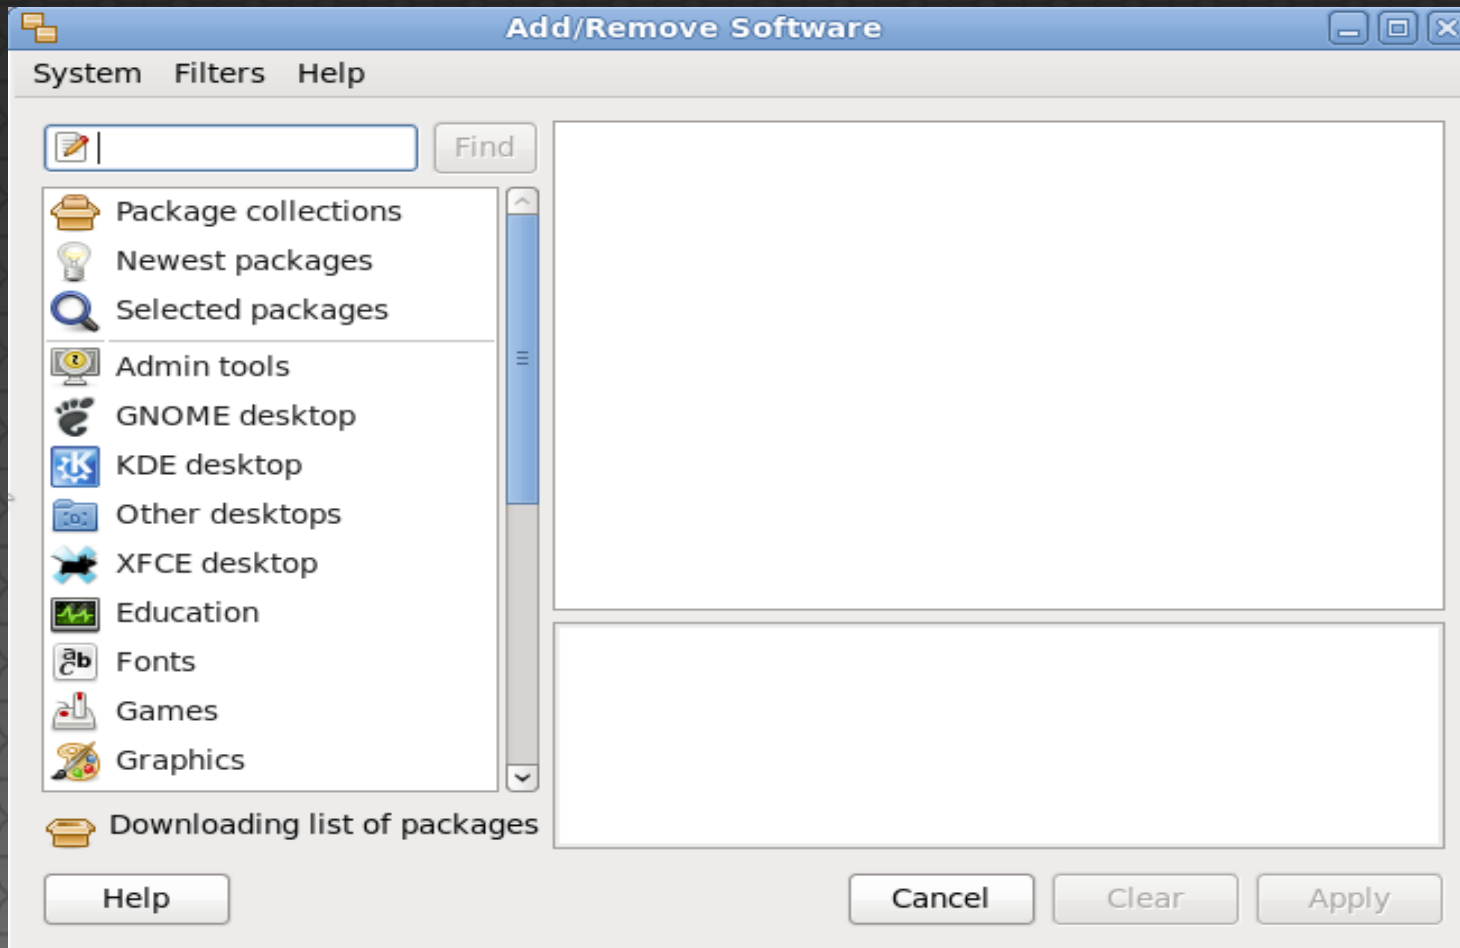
Add/Remove Software

System Filters Help

Find

Package collections
Newest packages
Selected packages
Admin tools
GNOME desktop
KDE desktop
Other desktops
XFCE desktop
Education
Fonts
Games
Graphics

Downloading list of packages

Help

Cancel
Clear
Apply